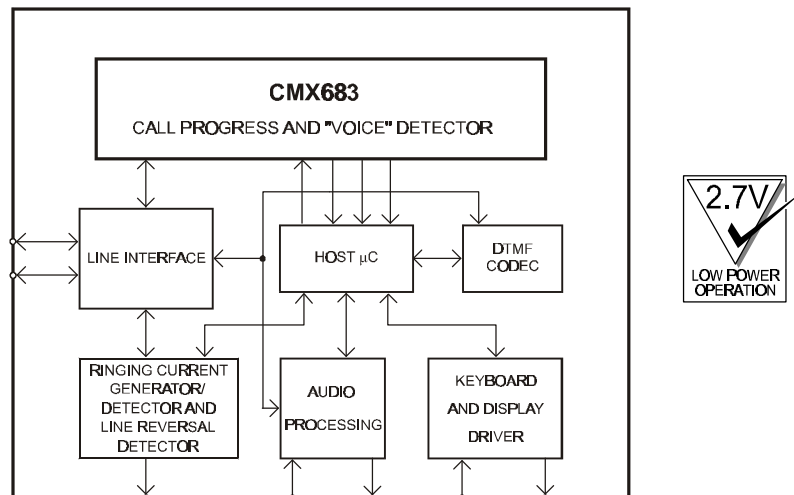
CMX683

CALL PROGRESS AND "VOICE" DETECTOR

LINE INTERFACE

HOST $\mu$C

DTMF CODEC

RINGING CURRENT GENERATOR/ DETECTOR AND LINE REVERSAL DETECTOR

AUDIO PROCESSING

KEYBOARD AND DISPLAY DRIVER

2.7V

LOW POWER OPERATION